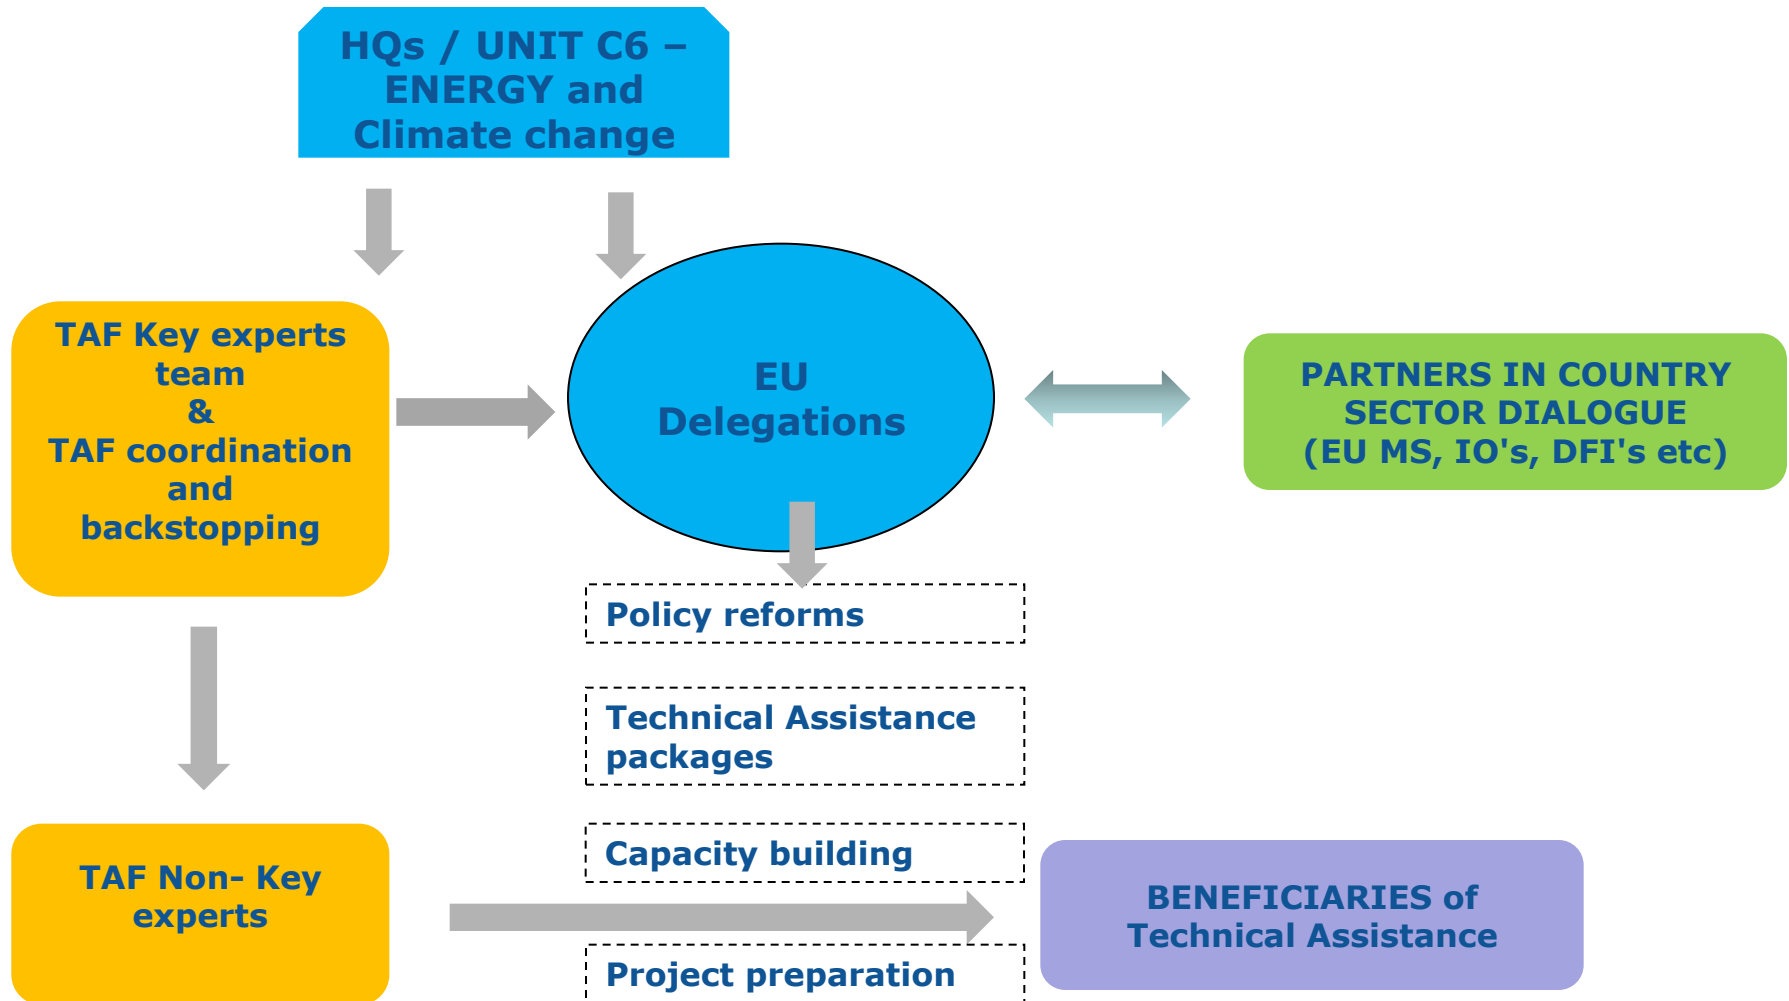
HQs / UNIT C6 – ENERGY and Climate change

TAF Key experts team & TAF coordination and backstopping

EU Delegations

PARTNERS IN COUNTRY SECTOR DIALOGUE (EU MS, IO's, DFI's etc)

Policy reforms

Technical Assistance packages

Capacity building

Project preparation

TAF Non- Key experts

BENEFICIARIES of Technical Assistance